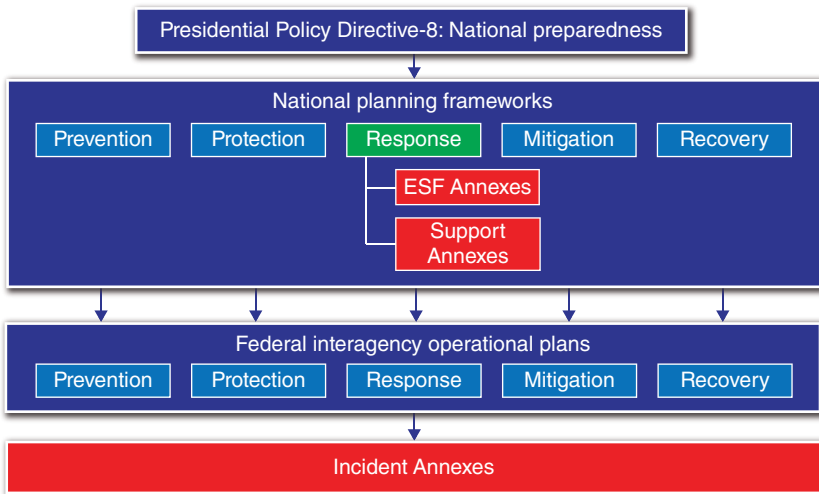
Presidential Policy Directive-8: National preparedness

National planning frameworks

Prevention

Protection

Response

Mitigation

Recovery

ESF Annexes

Support Annexes

Federal interagency operational plans

Prevention

Protection

Response

Mitigation

Recovery

Incident Annexes